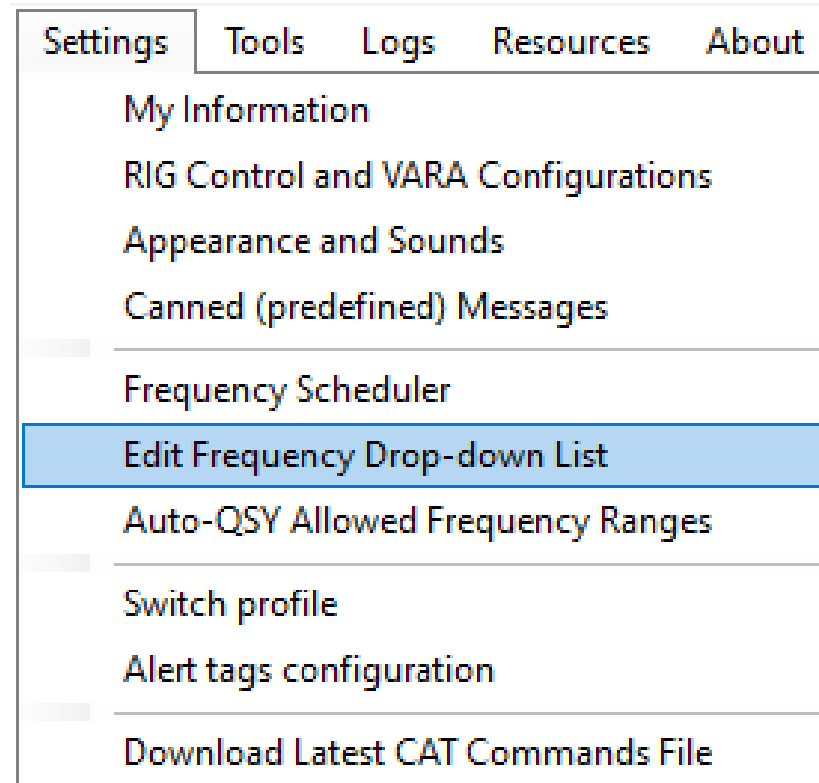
Settings Tools Logs Resources About

My Information
RIG Control and VARA Configurations
Appearance and Sounds
Canned (predefined) Messages

Frequency Scheduler
Edit Frequency Drop-down List
Auto-QSY Allowed Frequency Ranges

Switch profile
Alert tags configuration

Download Latest CAT Commands File